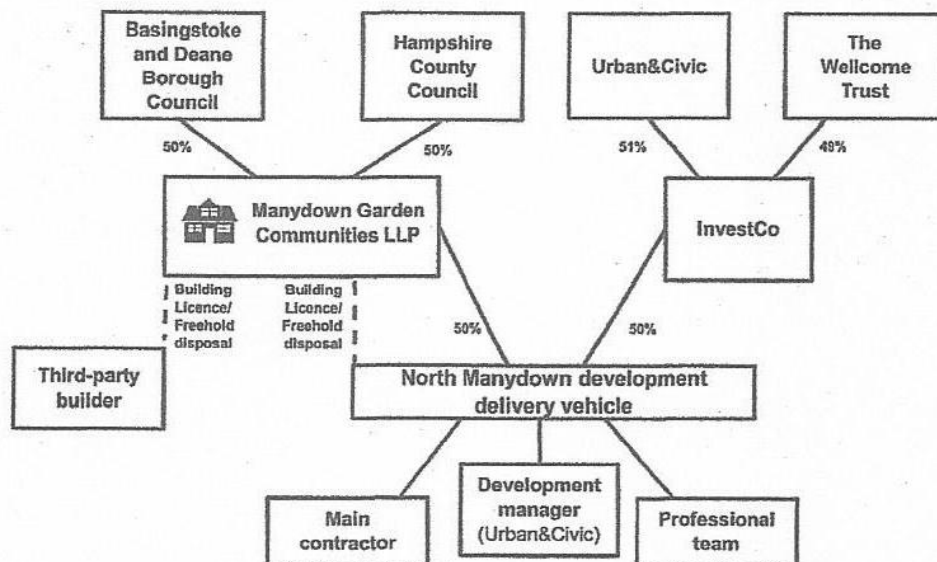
Basingstoke and Deane Borough Council

Hampshire County Council

Urban&Civic

The Wellcome Trust

50%

50%

51%

49%

Manydown Garden Communities LLP

InvestCo

Building Licence/ Freehold disposal

Building Licence/ Freehold disposal

50%

50%

Third-party builder

North Manydown development delivery vehicle

Main contractor

Development manager (Urban&Civic)

Professional team